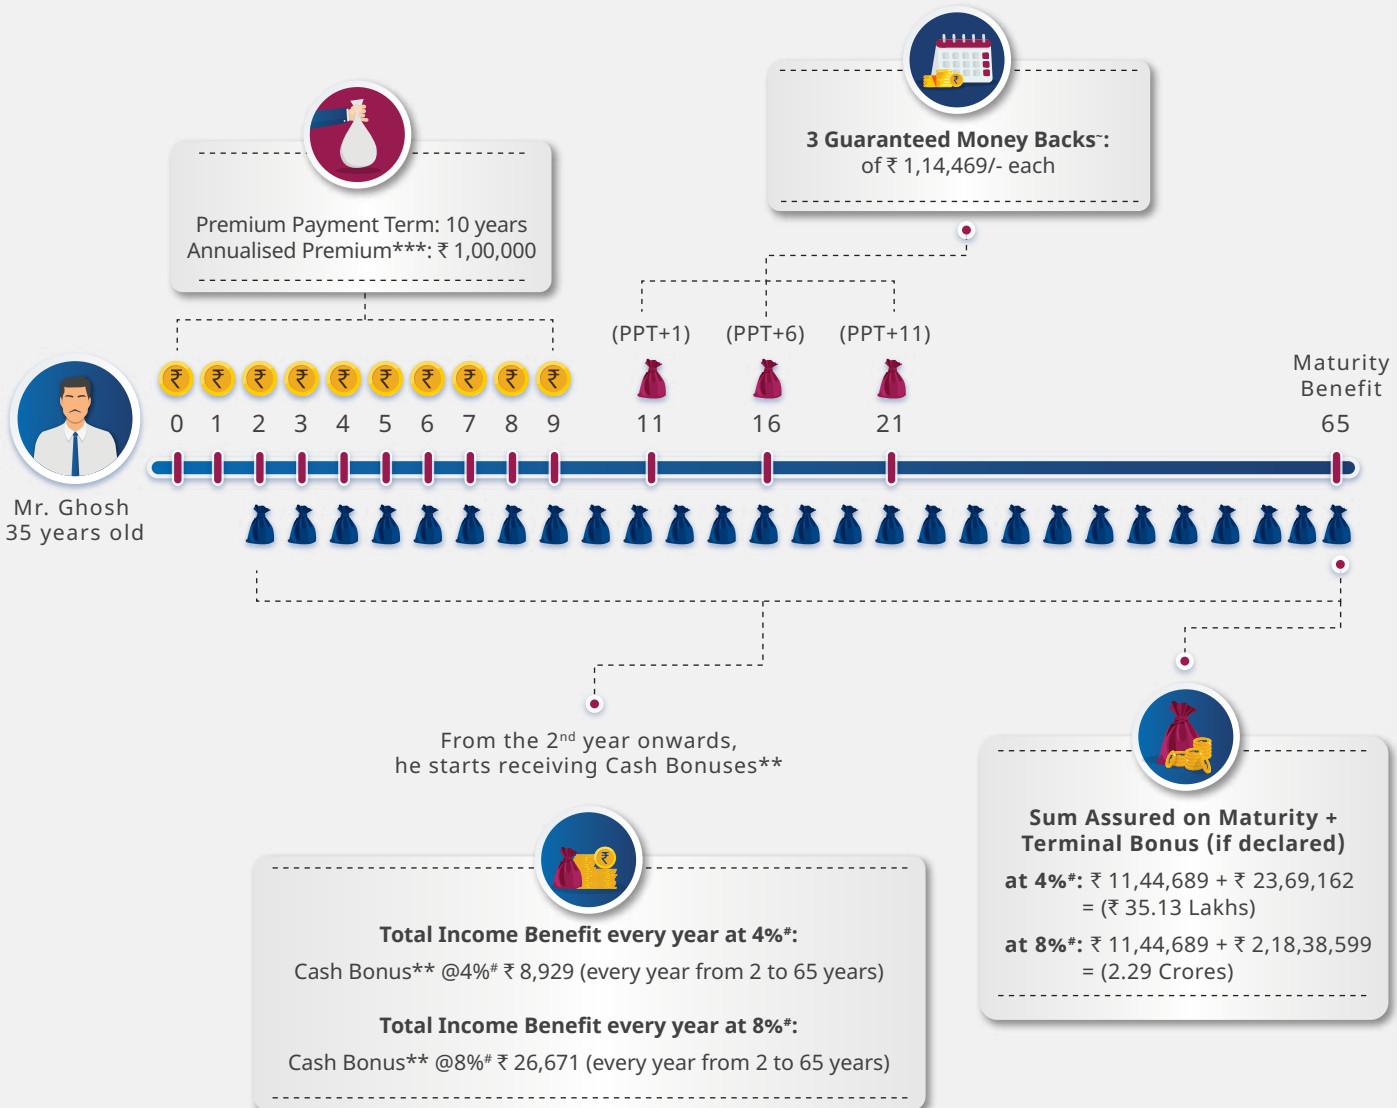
3 Guaranteed Money Backs~:
of ₹ 1,14,469/- each

Premium Payment Term: 10 years
Annualised Premium***: ₹ 1,00,000

(PPT+1) (PPT+6) (PPT+11)

Maturity Benefit

0 1 2 3 4 5 6 7 8 9 11 16 21 65

Mr. Ghosh
35 years old

From the 2$^{nd}$ year onwards, he starts receiving Cash Bonuses**

Sum Assured on Maturity + Terminal Bonus (if declared)

at 4%$^{\#}$: ₹ 11,44,689 + ₹ 23,69,162 = (₹ 35.13 Lakhs)

at 8%$^{\#}$: ₹ 11,44,689 + ₹ 2,18,38,599 = (2.29 Crores)

Total Income Benefit every year at 4%$^{\#}$:
Cash Bonus** @4%$^{\#}$ ₹ 8,929 (every year from 2 to 65 years)

Total Income Benefit every year at 8%$^{\#}$:
Cash Bonus** @8%$^{\#}$ ₹ 26,671 (every year from 2 to 65 years)